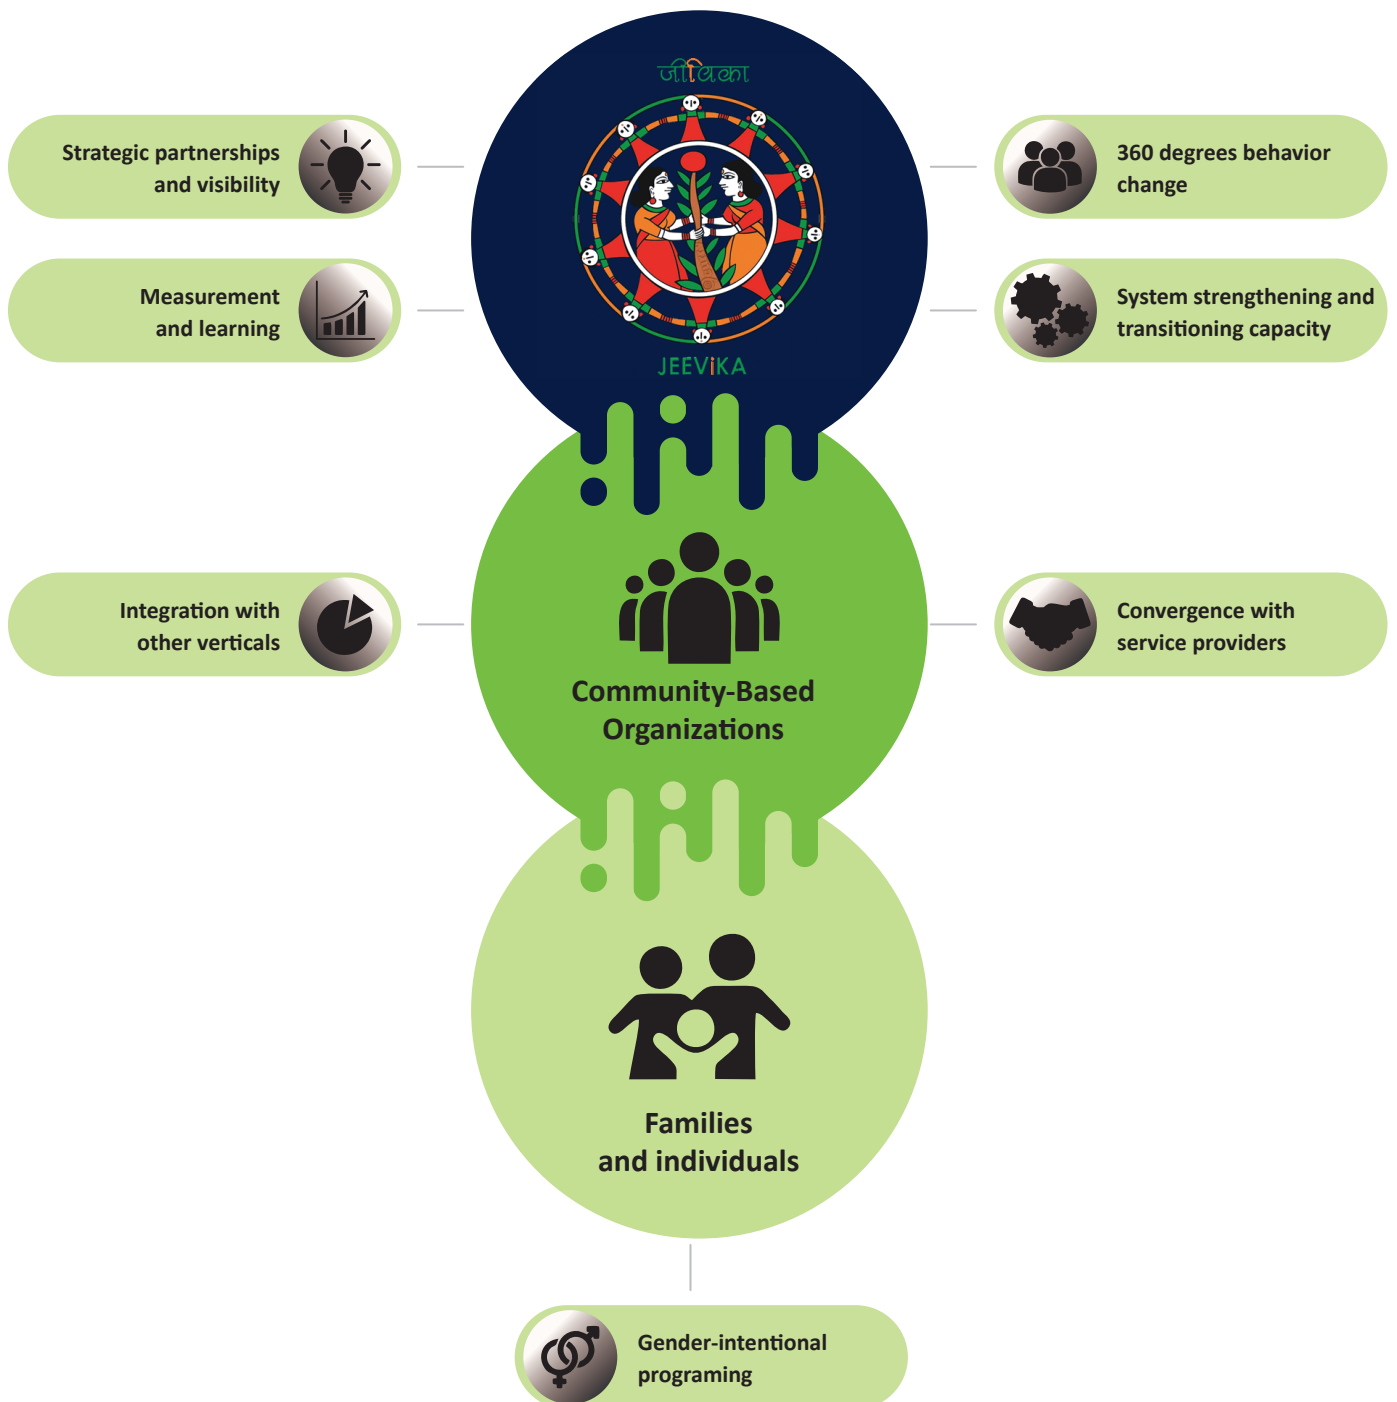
जीविका

JEEViKA

Strategic partnerships and visibility

Measurement and learning

360 degrees behavior change

System strengthening and transitioning capacity

Integration with other verticals

Community-Based Organizations

Convergence with service providers

Families and individuals

Gender-intentional programing